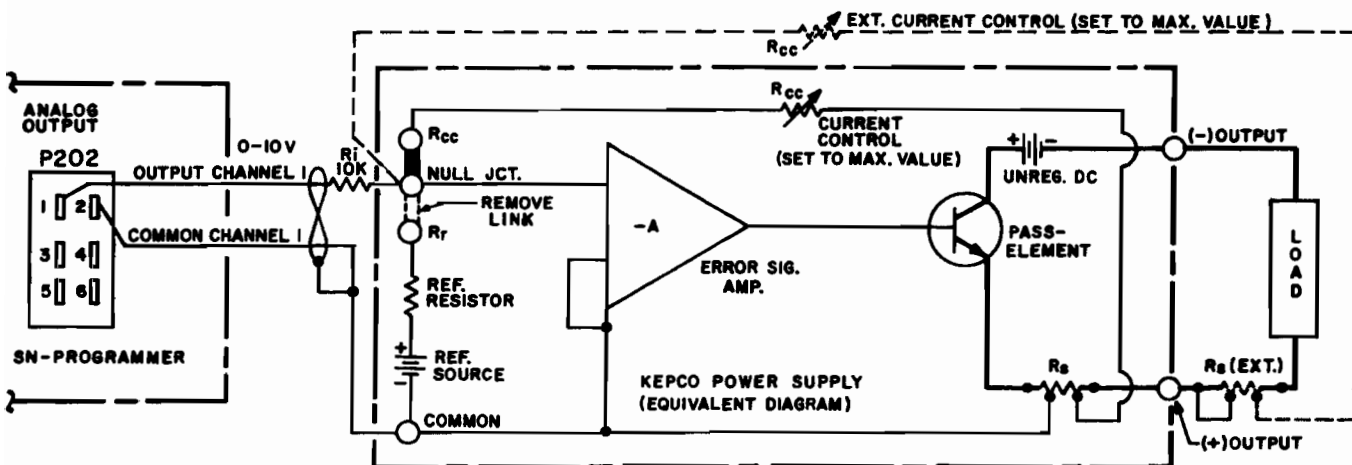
$R_{CC}$ EXT. CURRENT CONTROL (SET TO MAX. VALUE)

ANALOG OUTPUT

P202

1 2
3 4
5 6

SN-PROGRAMMER

0-10V

OUTPUT CHANNEL 1

COMMON CHANNEL 1

Ri 10K

$R_{CC}$

NULL JCT.

REMOVE LINK

$R_r$

REF. RESISTOR

REF. SOURCE

COMMON

$R_{CC}$ CURRENT CONTROL (SET TO MAX. VALUE)

-A

ERROR SIG. AMP.

KEPCO POWER SUPPLY (EQUIVALENT DIAGRAM)

UNREG. DC

PASS-ELEMENT

$R_s$

(-)OUTPUT

LOAD

$R_s$ (EXT.)

(+)OUTPUT